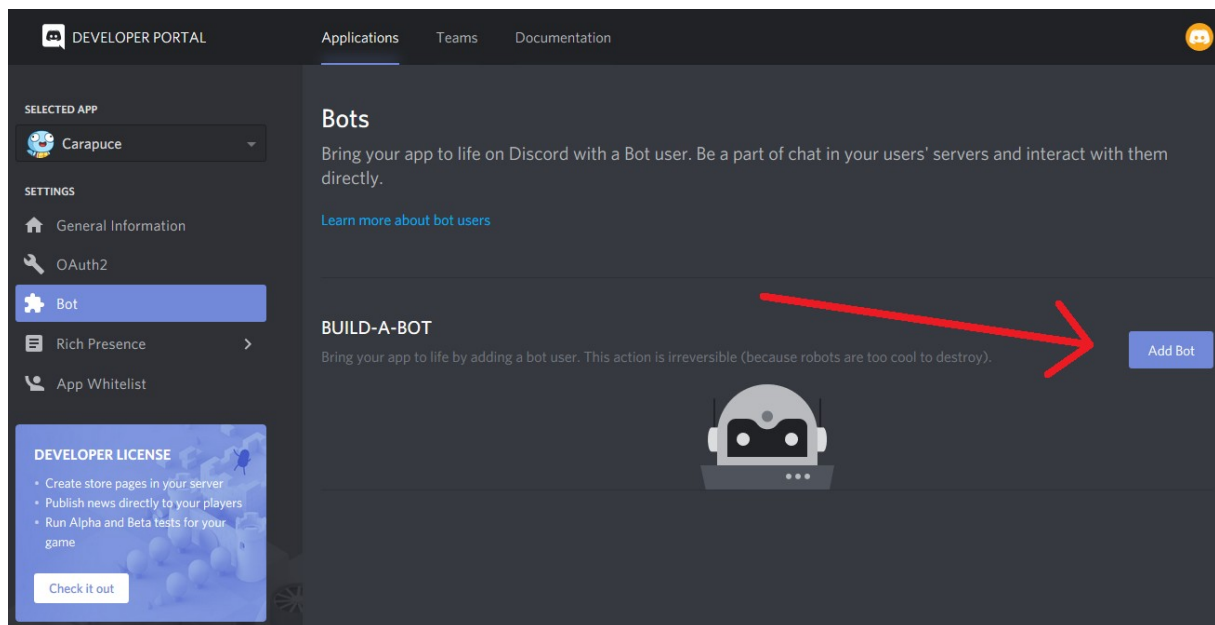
DEVELOPER PORTAL

Applications

Teams

Documentation

SELECTED APP

Carapuce

SETTINGS

General Information

OAuth2

Bot

Rich Presence

App Whitelist

DEVELOPER LICENSE

• Create store pages in your server
• Publish news directly to your players
• Run Alpha and Beta tests for your game

Check it out

Bots

Bring your app to life on Discord with a Bot user. Be a part of chat in your users' servers and interact with them directly.

Learn more about bot users

BUILD-A-BOT

Bring your app to life by adding a bot user. This action is irreversible (because robots are too cool to destroy).

Add Bot